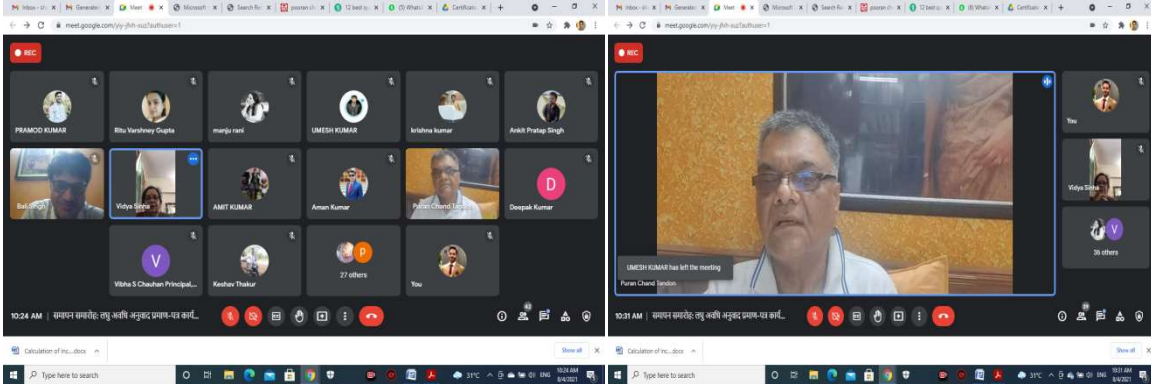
Inbox | Generato | Meet | Microsoft | Search Re | pooran | 12 best | (8) Whats | Certificat | +

meet.google.com/yy-jfvh-suz?authuser=1

REC

PRAMOD KUMAR
Ritu Varshney Gupta
manju rani
UMESH KUMAR
krishna kumar
Ankit Pratap Singh
Bal Singh
Vidya Sinha
AMIT KUMAR
Aman Kumar
Puran Chand Tandon
D
Deepak Kumar
V
Vibha S Chauhan Principal,...
Keshav Thakur
P
27 others
You

10:24 AM | समापन समारोह: लघु अवधि अनुवाद प्रमाण-पत्र कार्य...

42

Calculation of inc....docx
Show all

Type here to search
31°C ENG 10:24 AM 8/4/2021

Inbox | Generato | Meet | Microsoft | Search Re | pooran | 12 best | (8) Whats | Certificat | +

meet.google.com/yy-jfvh-suz?authuser=1

REC

You
Vidya Sinha
V
36 others

UMESH KUMAR has left the meeting
Puran Chand Tandon

10:31 AM | समापन समारोह: लघु अवधि अनुवाद प्रमाण-पत्र कार्य...

39

Calculation of inc....docx
Show all

Type here to search
31°C ENG 10:31 AM 8/4/2021